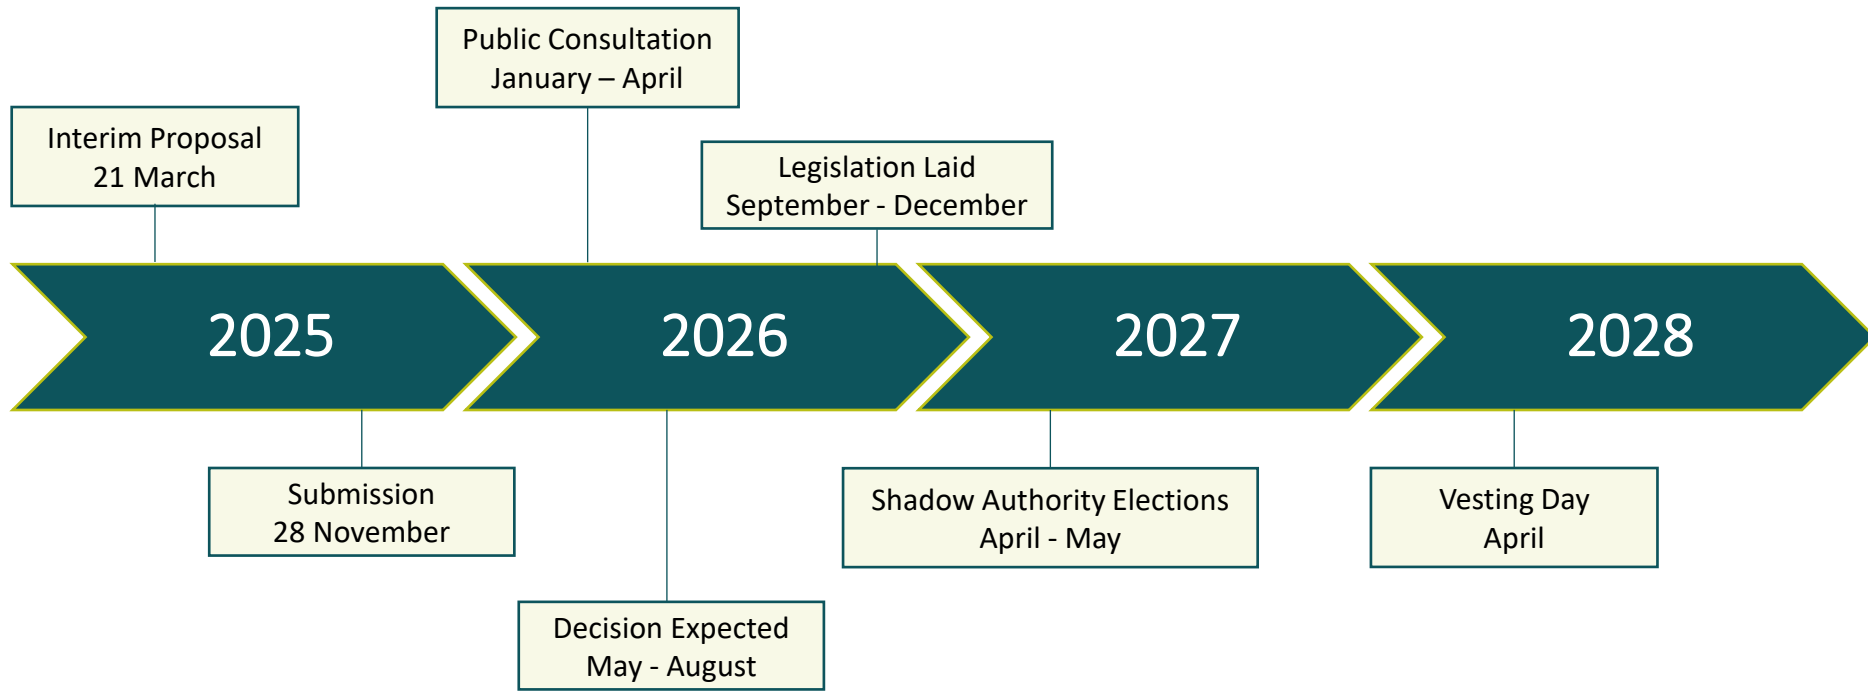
Public Consultation
January – April

Interim Proposal
21 March

Legislation Laid
September - December

2025

2026

2027

2028

Submission
28 November

Shadow Authority Elections
April - May

Vesting Day
April

Decision Expected
May - August